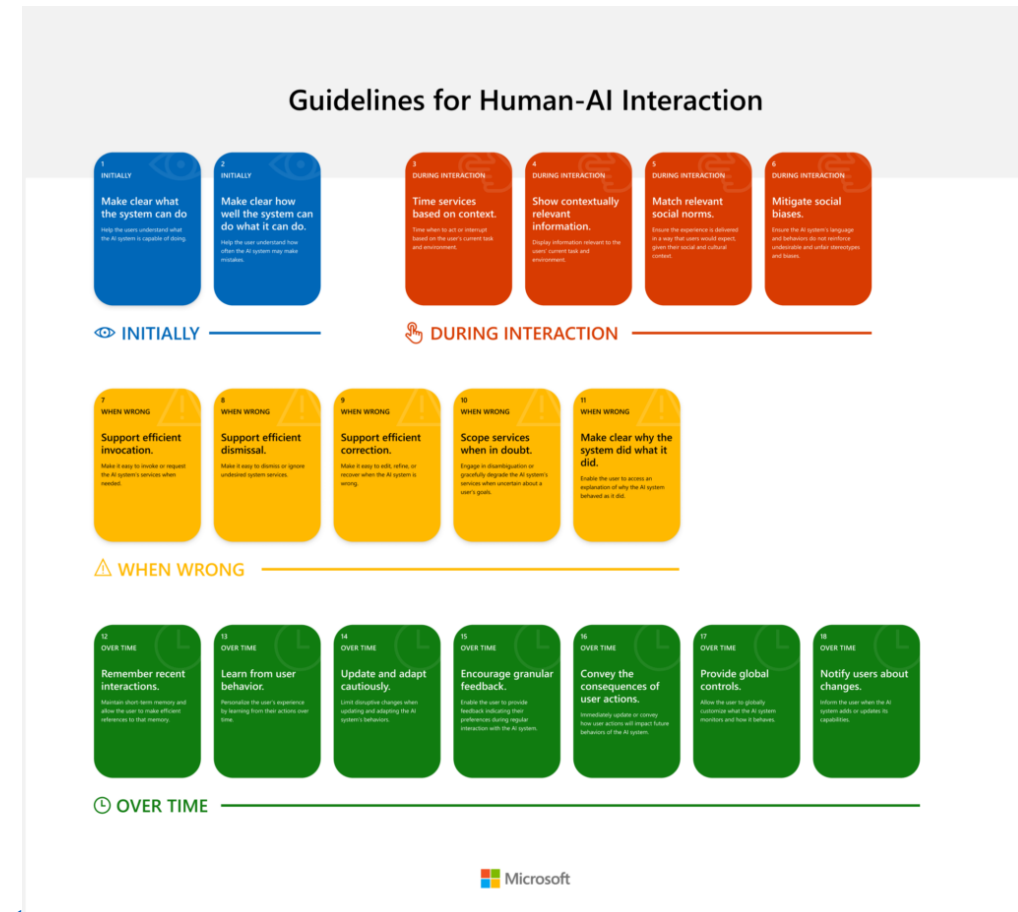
Guidelines for Human-AI Interaction

1
INITIALLY
Make clear what the system can do
Help the users understand what the AI system is capable of doing.

2
INITIALLY
Make clear how well the system can do what it can do.
Help the user understand how often the AI system may make mistakes.

3
DURING INTERACTION
Time services based on context.
Time when to act or interrupt based on the user's current task and environment.

4
DURING INTERACTION
Show contextually relevant information.
Display information relevant to the users' current task and environment.

5
DURING INTERACTION
Match relevant social norms.
Ensure the experience is delivered in a way that users would expect, given their social and cultural context.

6
DURING INTERACTION
Mitigate social biases.
Ensure the AI system's language and behaviors do not reinforce undesirable and unfair stereotypes and biases.

INITIALLY

DURING INTERACTION

7
WHEN WRONG
Support efficient invocation.
Make it easy to invoke or request the AI system's services when needed.

8
WHEN WRONG
Support efficient dismissal.
Make it easy to dismiss or ignore undesired system services.

9
WHEN WRONG
Support efficient correction.
Make it easy to edit, refine, or recover when the AI system is wrong.

10
WHEN WRONG
Scope services when in doubt.
Engage in disambiguation or gracefully degrade the AI system's services when uncertain about a user's goals.

11
WHEN WRONG
Make clear why the system did what it did.
Enable the user to access an explanation of why the AI system behaved as it did.

WHEN WRONG

12
OVER TIME
Remember recent interactions.
Maintain short-term memory and allow the user to make efficient references to that memory.

13
OVER TIME
Learn from user behavior.
Personalize the user's experience by learning from their actions over time.

14
OVER TIME
Update and adapt cautiously.
Limit disruptive changes when updating and adapting the AI system's behaviors.

15
OVER TIME
Encourage granular feedback.
Enable the user to provide feedback indicating their preferences during regular interaction with the AI system.

16
OVER TIME
Convey the consequences of user actions.
Immediately update or convey how user actions will impact future behaviors of the AI system.

17
OVER TIME
Provide global controls.
Allow the user to globally customize what the AI system monitors and how it behaves.

18
OVER TIME
Notify users about changes.
Inform the user when the AI system adds or updates its capabilities.

OVER TIME

Microsoft